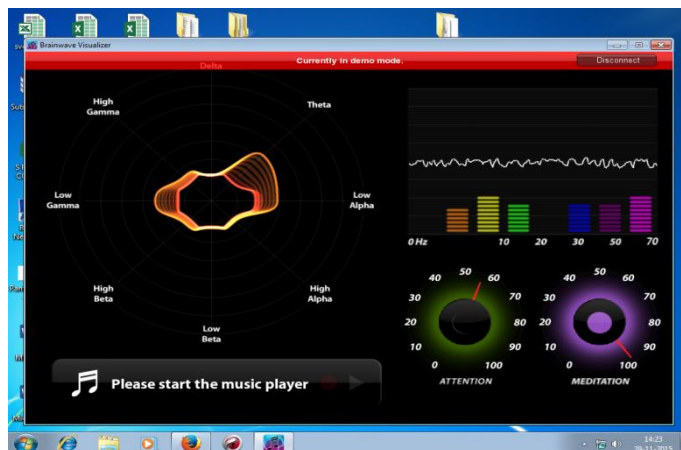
Brainwave Visualizer

Currently in demo mode.

Disconnect

Delta

High Gamma

Theta

Low Gamma

Low Alpha

High Beta

High Alpha

Low Beta

0 Hz 10 20 30 50 70

Please start the music player

40 50 60
30 70
20 80
10 90
0 100
ATTENTION

40 50 60
30 70
20 80
10 90
0 100
MEDITATION

14:23
30-11-2015